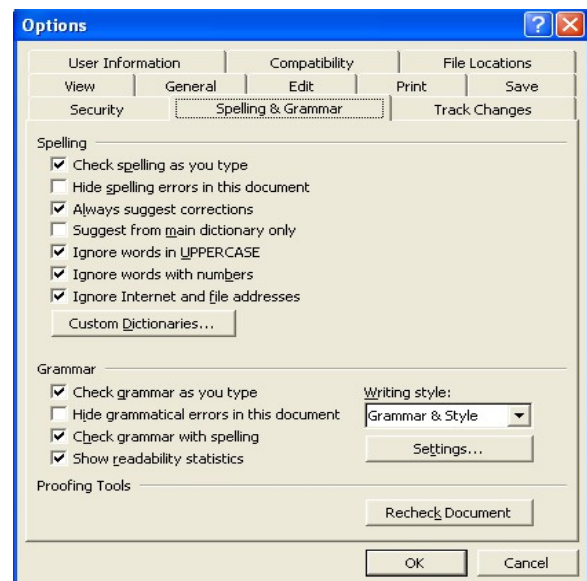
Options

User Information | Compatibility | File Locations
View | General | Edit | Print | Save
Security | Spelling & Grammar | Track Changes

Spelling

☑ Check spelling as you type
☐ Hide spelling errors in this document
☑ Always suggest corrections
☐ Suggest from main dictionary only
☑ Ignore words in UPPERCASE
☑ Ignore words with numbers
☑ Ignore Internet and file addresses

Custom Dictionaries...

Grammar

☑ Check grammar as you type
☐ Hide grammatical errors in this document
☑ Check grammar with spelling
☑ Show readability statistics

Writing style:
Grammar & Style

Settings...

Proofing Tools

Recheck Document

OK
Cancel